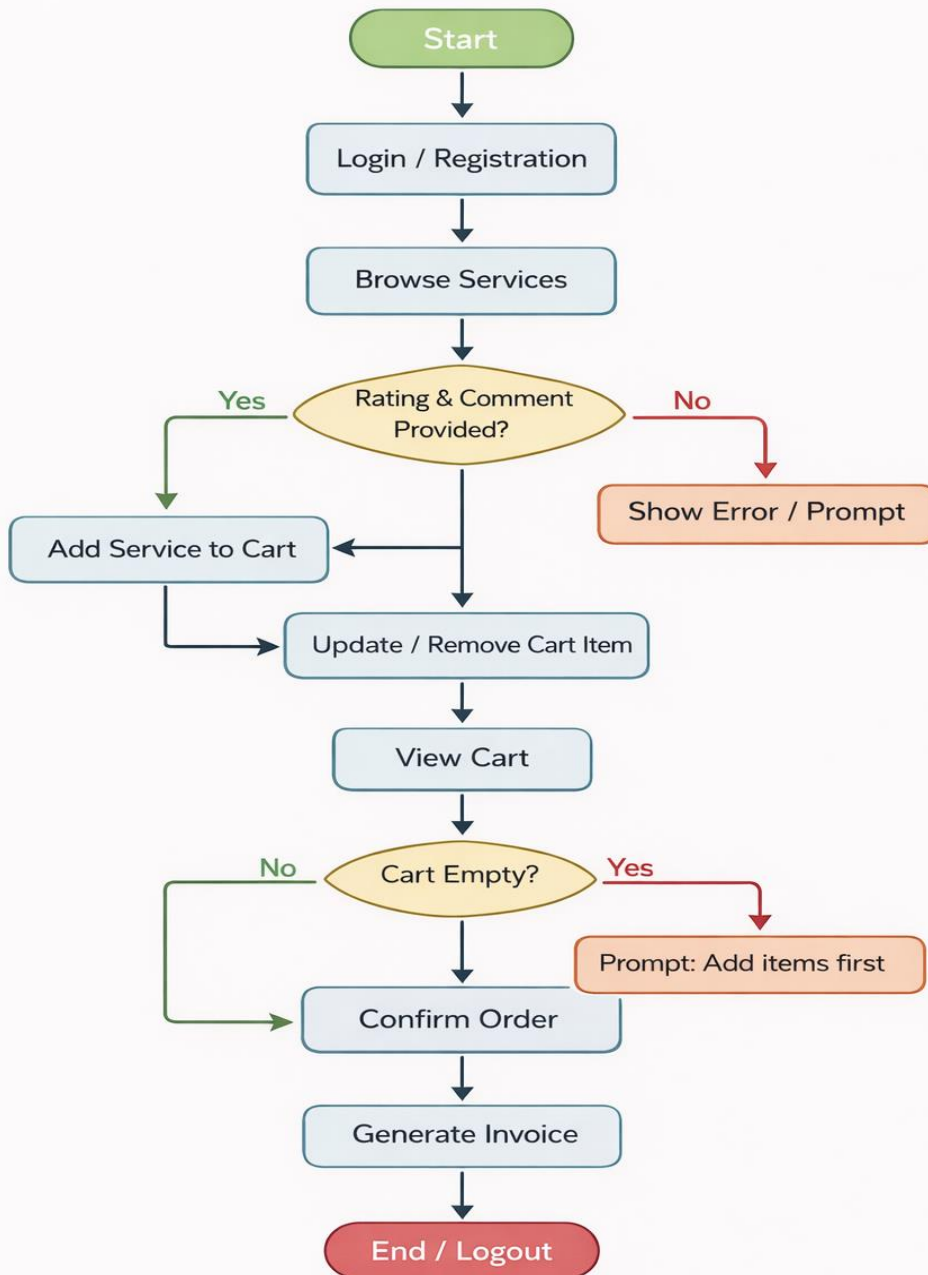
Start

Login / Registration

Browse Services

Yes

Rating & Comment Provided?

No

Show Error / Prompt

Add Service to Cart

Update / Remove Cart Item

View Cart

No

Cart Empty?

Yes

Prompt: Add items first

Confirm Order

Generate Invoice

End / Logout